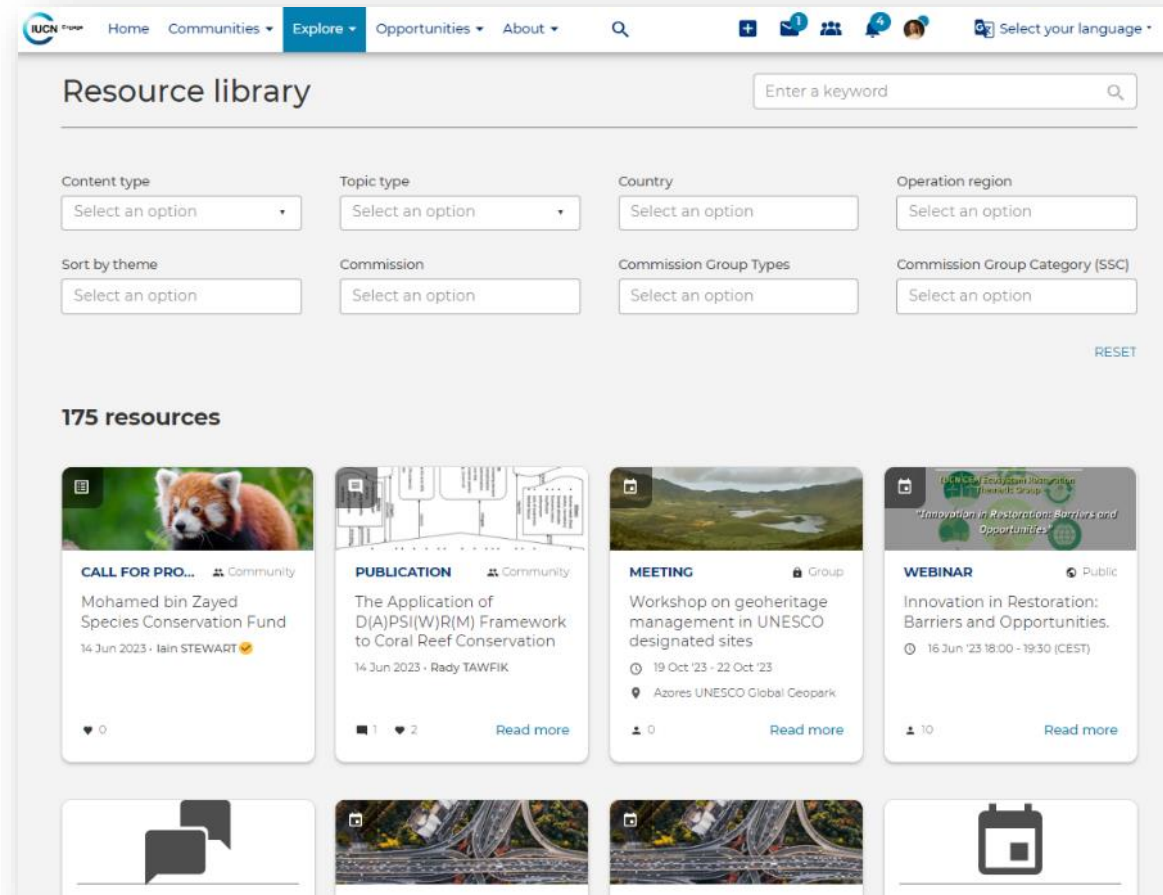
IUCN Engage Home Communities ▾ Explore ▾ Opportunities ▾ About ▾

1 4

Select your language ▾

Resource library

Enter a keyword

Content type
Select an option

Topic type
Select an option

Country
Select an option

Operation region
Select an option

Sort by theme
Select an option

Commission
Select an option

Commission Group Types
Select an option

Commission Group Category (SSC)
Select an option

RESET

175 resources

CALL FOR PRO... Community
Mohamed bin Zayed Species Conservation Fund
14 Jun 2023 · Iain STEWART
0

PUBLICATION Community
The Application of D(A)PSI(W)R(M) Framework to Coral Reef Conservation
14 Jun 2023 · Rady TAWFIK
1 2 Read more

MEETING Group
Workshop on geoheritage management in UNESCO designated sites
19 Oct '23 - 22 Oct '23
Azores UNESCO Global Geopark
0 Read more

IUCN CEM Ecosystem Restoration Thematic Group
"Innovation in Restoration: Barriers and Opportunities"
WEBINAR Public
Innovation in Restoration: Barriers and Opportunities.
16 Jun '23 18:00 - 19:30 (CEST)
10 Read more